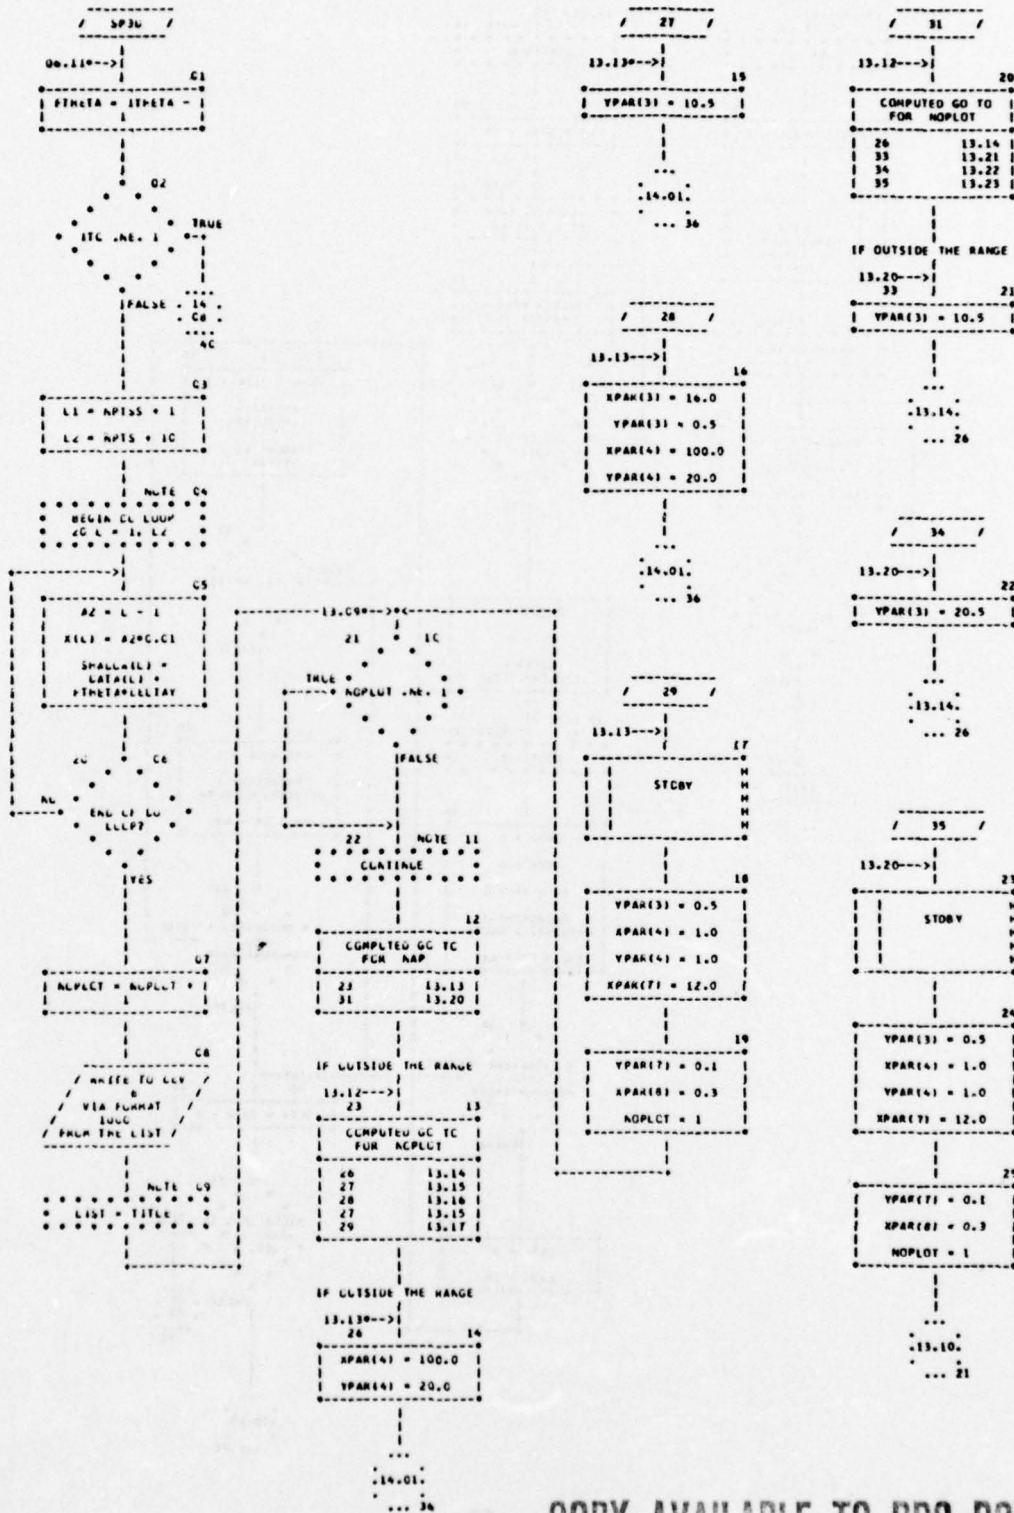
/ SP36 /

06.11*--->

C1

FTHETA = ITHETA - 1

02

ITC .NE. 1 TRUE

FALSE . 14 . . C8 . 4C

C3

L1 = NPTSS + 1

L2 = NPTS + 1C

NOTE C4

BEGIN DO LOOP 20 L = L1, L2

C5

A2 = L - 1

X(L) = A2*0.01

SMALL(L) = DATA(L) * FTHETA*DELTAY

20 C6

NO END OF DO LOOP?

YES

C7

NCPLOT = NCPLOT + 1

C8

/ WRITE TO CCY / 6 / VIA FORMAT / 1000 / FROM THE LIST /

NOTE C9

LIST = TITLE

13.09*--->

21 10

TRUE NOPLOT .NE. 1

FALSE

22 NOTE 11

CONTINUE

12

COMPUTED GO TO FOR NAP

| 23 | 13.13 |
|---|---|
| 31 | 13.20 |

IF OUTSIDE THE RANGE

13.12--->
23 13

COMPUTED GO TO FOR NCPLOT

| 26 | 13.14 |
|---|---|
| 27 | 13.15 |
| 28 | 13.16 |
| 27 | 13.15 |
| 29 | 13.17 |

IF OUTSIDE THE RANGE

13.13*--->
26 14

XPAR(4) = 100.0

YPAR(4) = 20.0

.14.01.
... 36

/ 27 /

13.13*--->

15

YPAR(3) = 10.5

.14.01.
... 36

/ 28 /

13.13--->

16

XPAR(3) = 16.0

YPAR(3) = 0.5

XPAR(4) = 100.0

YPAR(4) = 20.0

.14.01.
... 36

/ 29 /

13.13--->

17

STOBY

18

YPAR(3) = 0.5

XPAR(4) = 1.0

YPAR(4) = 1.0

XPAR(7) = 12.0

19

YPAR(7) = 0.1

XPAR(8) = 0.3

NOPLOT = 1

/ 31 /

13.12--->

20

COMPUTED GO TO FOR NOPLOT

| 26 | 13.14 |
|---|---|
| 33 | 13.21 |
| 34 | 13.22 |
| 35 | 13.23 |

IF OUTSIDE THE RANGE

13.20--->
33 21

YPAR(3) = 10.5

.13.14.
... 26

/ 34 /

13.20--->

22

YPAR(3) = 20.5

.13.14.
... 26

/ 35 /

13.20--->

23

STOBY

24

YPAR(3) = 0.5

XPAR(4) = 1.0

YPAR(4) = 1.0

XPAR(7) = 12.0

25

YPAR(7) = 0.1

XPAR(8) = 0.3

NOPLOT = 1

.13.10.
... 21

COPY AVAILABLE TO DDC DO